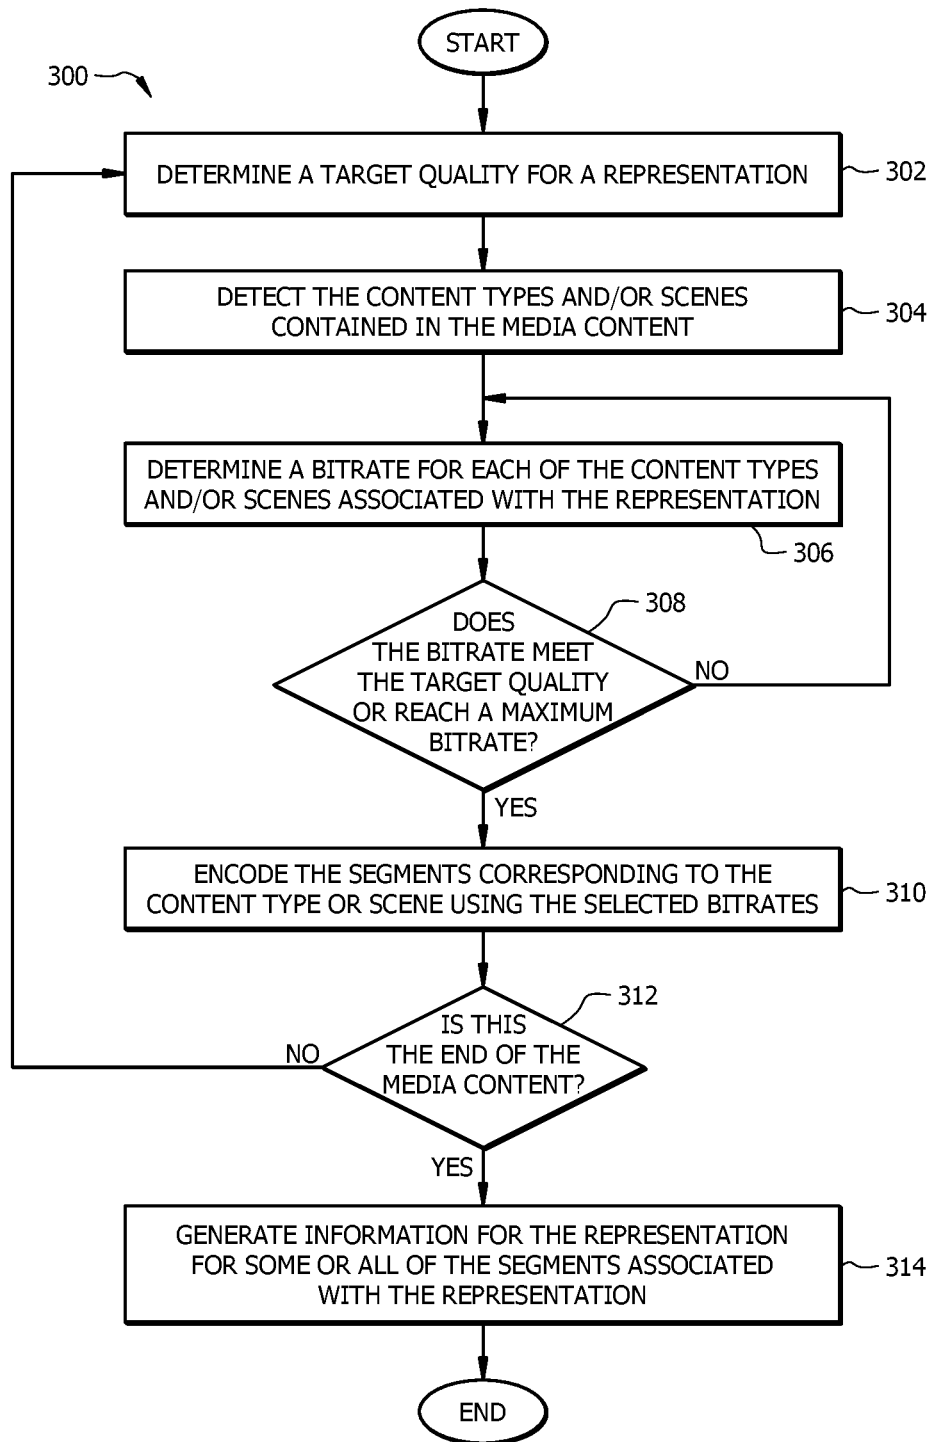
START

300

DETERMINE A TARGET QUALITY FOR A REPRESENTATION

302

DETECT THE CONTENT TYPES AND/OR SCENES CONTAINED IN THE MEDIA CONTENT

304

DETERMINE A BITRATE FOR EACH OF THE CONTENT TYPES AND/OR SCENES ASSOCIATED WITH THE REPRESENTATION

306

308

DOES THE BITRATE MEET THE TARGET QUALITY OR REACH A MAXIMUM BITRATE?

NO

YES

ENCODE THE SEGMENTS CORRESPONDING TO THE CONTENT TYPE OR SCENE USING THE SELECTED BITRATES

310

312

IS THIS THE END OF THE MEDIA CONTENT?

NO

YES

GENERATE INFORMATION FOR THE REPRESENTATION FOR SOME OR ALL OF THE SEGMENTS ASSOCIATED WITH THE REPRESENTATION

314

END